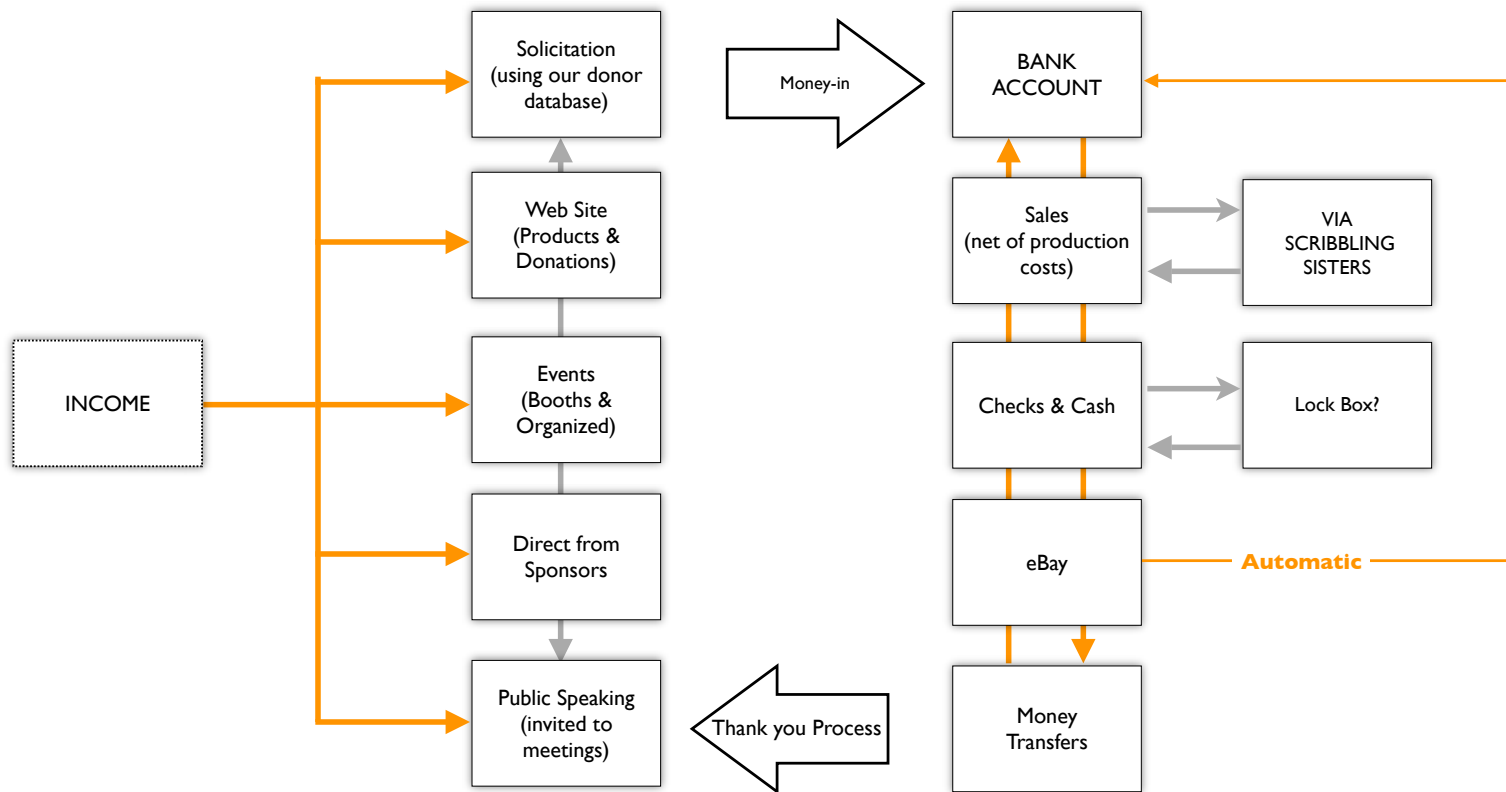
INCOME

Solicitation (using our donor database)

Web Site (Products & Donations)

Events (Booths & Organized)

Direct from Sponsors

Public Speaking (invited to meetings)

Money-in

Thank you Process

BANK ACCOUNT

Sales (net of production costs)

VIA SCRIBBLING SISTERS

Checks & Cash

Lock Box?

eBay

Automatic

Money Transfers